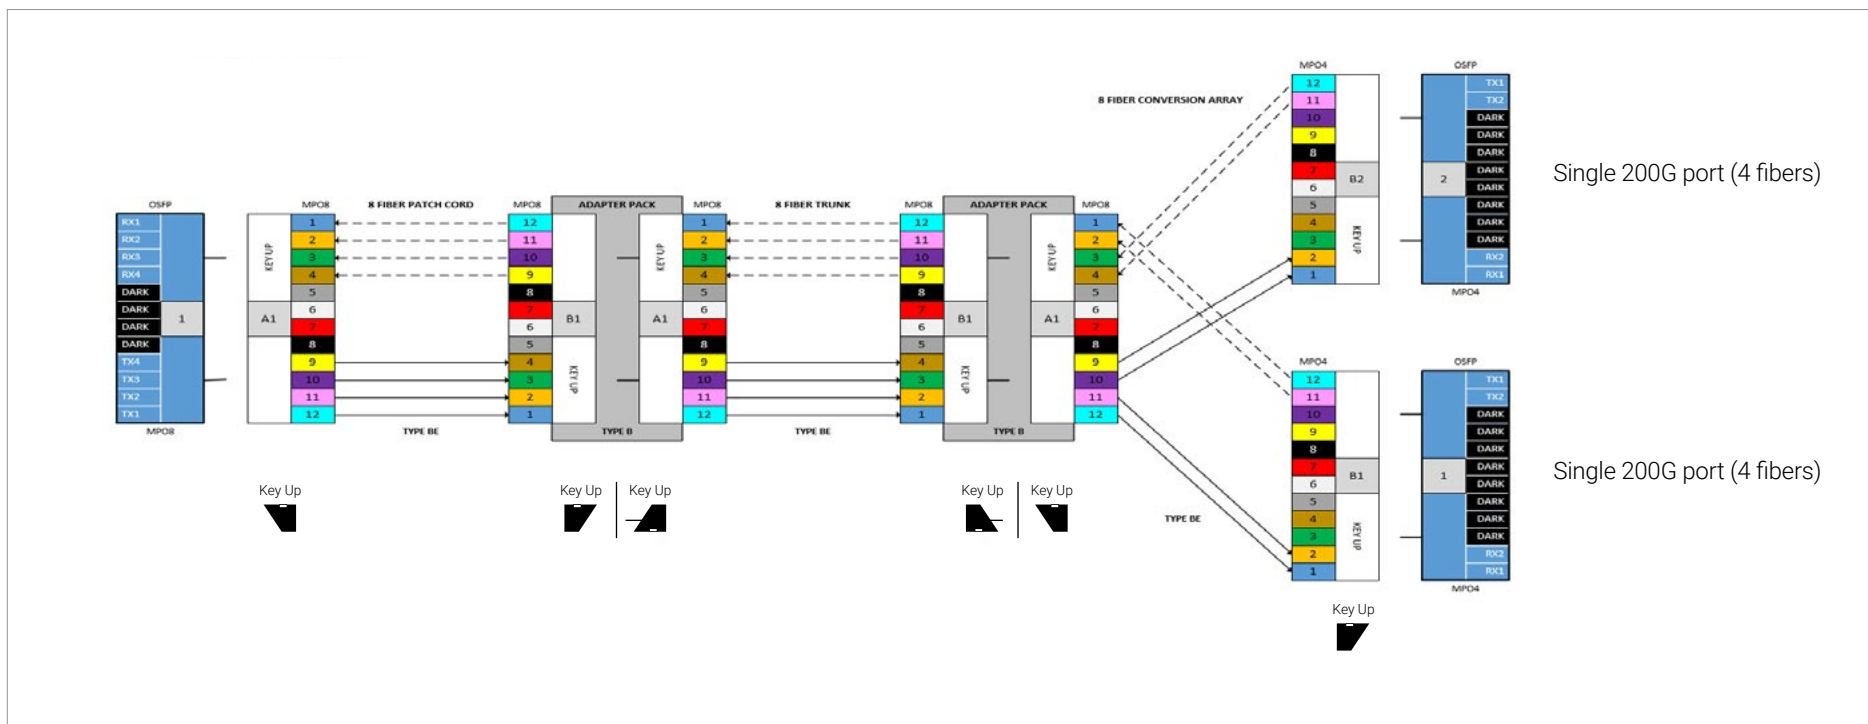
OSFP

RX1
RX2
RX3
RX4
DARK
DARK
DARK
DARK
TX4
TX3
TX2
TX1

1

MPO8

MPO8

KEY UP

A1

1
2
3
4
5
6
7
8
9
10
11
12

8 FIBER PATCH CORD

TYPE BE

MPO8

12
11
10
9
8
7
6
5
4
3
2
1

B1

KEY UP

ADAPTER PACK

TYPE B

MPO8

KEY UP

A1

1
2
3
4
5
6
7
8
9
10
11
12

8 FIBER TRUNK

TYPE BE

MPO8

12
11
10
9
8
7
6
5
4
3
2
1

B1

KEY UP

ADAPTER PACK

TYPE B

MPO8

KEY UP

A1

1
2
3
4
5
6
7
8
9
10
11
12

8 FIBER CONVERSION ARRAY

TYPE BE

MPO4

12
11
10
9
8
7
6
5
4
3
2
1

B2

KEY UP

OSFP

TX1
TX2
DARK
DARK
DARK
DARK
DARK
DARK
DARK
DARK
RX2
RX1

2

MPO4

Single 200G port (4 fibers)

MPO4

12
11
10
9
8
7
6
5
4
3
2
1

B1

KEY UP

OSFP

TX1
TX2
DARK
DARK
DARK
DARK
DARK
DARK
DARK
DARK
RX2
RX1

1

MPO4

Single 200G port (4 fibers)

Key Up

Key Up

Key Up

Key Up

Key Up

Key Up